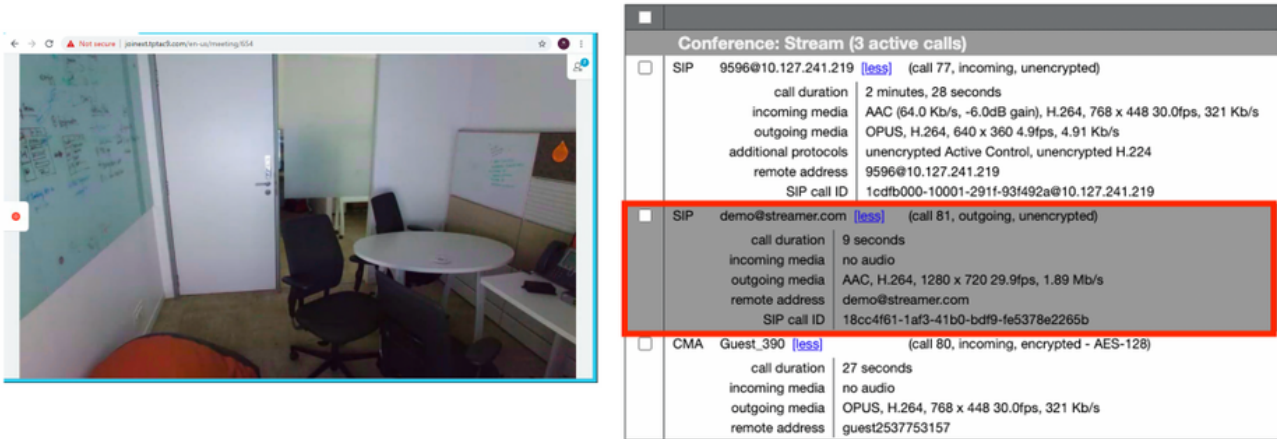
Not secure | joinext.tptac9.com/en-us/meeting/654

Conference: Stream (3 active calls)

SIP 9596@10.127.241.219 [less] (call 77, incoming, unencrypted)

| | |
|---|---|
| call duration | 2 minutes, 28 seconds |
| incoming media | AAC (64.0 Kb/s, -6.0dB gain), H.264, 768 x 448 30.0fps, 321 Kb/s |
| outgoing media | OPUS, H.264, 640 x 360 4.9fps, 4.91 Kb/s |
| additional protocols | unencrypted Active Control, unencrypted H.224 |
| remote address | 9596@10.127.241.219 |
| SIP call ID | 1cdfb000-10001-291f-93f492a@10.127.241.219 |

SIP demo@streamer.com [less] (call 81, outgoing, unencrypted)

| | |
|---|---|
| call duration | 9 seconds |
| incoming media | no audio |
| outgoing media | AAC, H.264, 1280 x 720 29.9fps, 1.89 Mb/s |
| remote address | demo@streamer.com |
| SIP call ID | 18cc4f61-1af3-41b0-bdf9-fe5378e2265b |

CMA Guest_390 [less] (call 80, incoming, encrypted - AES-128)

| | |
|---|---|
| call duration | 27 seconds |
| incoming media | no audio |
| outgoing media | OPUS, H.264, 768 x 448 30.0fps, 321 Kb/s |
| remote address | guest2537753157 |